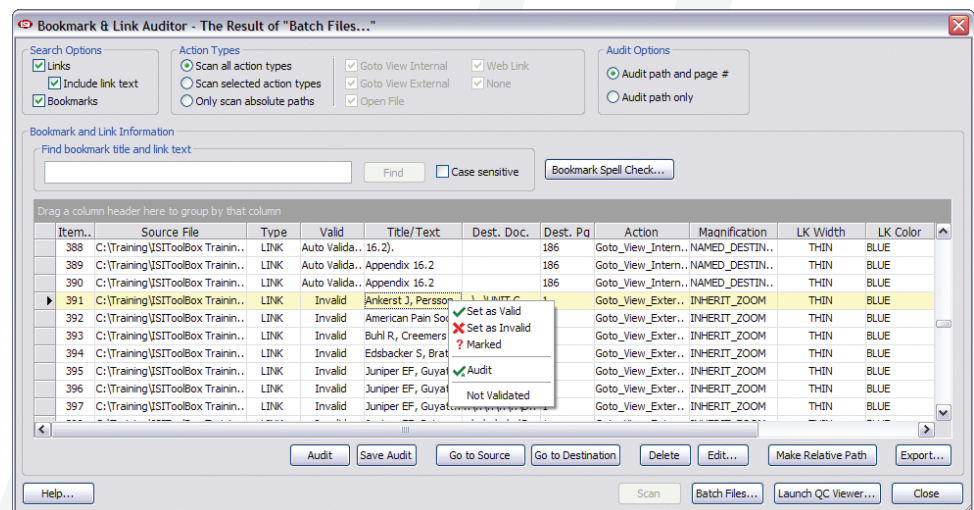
Bookmark & Link Auditor - The Result of "Batch Files..."

Search Options
Links
Include link text
Bookmarks

Action Types
Scan all action types
Scan selected action types
Only scan absolute paths

Goto View Internal
Goto View External
Open File
Web Link
None

Audit Options
Audit path and page #
Audit path only

Bookmark and Link Information
Find bookmark title and link text
Find
Case sensitive
Bookmark Spell Check...

Drag a column header here to group by that column

| | Item.. | Source File | Type | Valid | Title/Text | Dest. Doc. | Dest. Pg | Action | Magnification | LK Width | LK Color |
|---|---|---|---|---|---|---|---|---|---|---|---|
| | 388 | C:\Training\ISIToolBox Trainin.. | LINK | Auto Valida.. | 16.2). | | 186 | Goto_View_Intern.. | NAMED_DESTIN.. | THIN | BLUE |
| | 389 | C:\Training\ISIToolBox Trainin.. | LINK | Auto Valida.. | Appendix 16.2 | | 186 | Goto_View_Intern.. | NAMED_DESTIN.. | THIN | BLUE |
| | 390 | C:\Training\ISIToolBox Trainin.. | LINK | Auto Valida.. | Appendix 16.2 | | 186 | Goto_View_Intern.. | NAMED_DESTIN.. | THIN | BLUE |
| ▶ | 391 | C:\Training\ISIToolBox Trainin.. | LINK | Invalid | Ankerst J, Persson | ..\UNIT C.. | 1 | Goto_View_Exter.. | INHERIT_ZOOM | THIN | BLUE |
| | 392 | C:\Training\ISIToolBox Trainin.. | LINK | Invalid | American Pain Soc | | | Goto_View_Exter.. | INHERIT_ZOOM | THIN | BLUE |
| | 393 | C:\Training\ISIToolBox Trainin.. | LINK | Invalid | Buhl R, Creemers | | | Goto_View_Exter.. | INHERIT_ZOOM | THIN | BLUE |
| | 394 | C:\Training\ISIToolBox Trainin.. | LINK | Invalid | Edsbacker S, Brat | | | Goto_View_Exter.. | INHERIT_ZOOM | THIN | BLUE |
| | 395 | C:\Training\ISIToolBox Trainin.. | LINK | Invalid | Juniper EF, Guyat | | | Goto_View_Exter.. | INHERIT_ZOOM | THIN | BLUE |
| | 396 | C:\Training\ISIToolBox Trainin.. | LINK | Invalid | Juniper EF, Guyat | | | Goto_View_Exter.. | INHERIT_ZOOM | THIN | BLUE |
| | 397 | C:\Training\ISIToolBox Trainin.. | LINK | Invalid | Juniper EF, Guyatt | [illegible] | | Goto_View_Exter.. | INHERIT_ZOOM | THIN | BLUE |

Set as Valid
Set as Invalid
Marked
Audit
Not Validated

Audit
Save Audit
Go to Source
Go to Destination
Delete
Edit...
Make Relative Path
Export...
Help...
Scan
Batch Files...
Launch QC Viewer...
Close